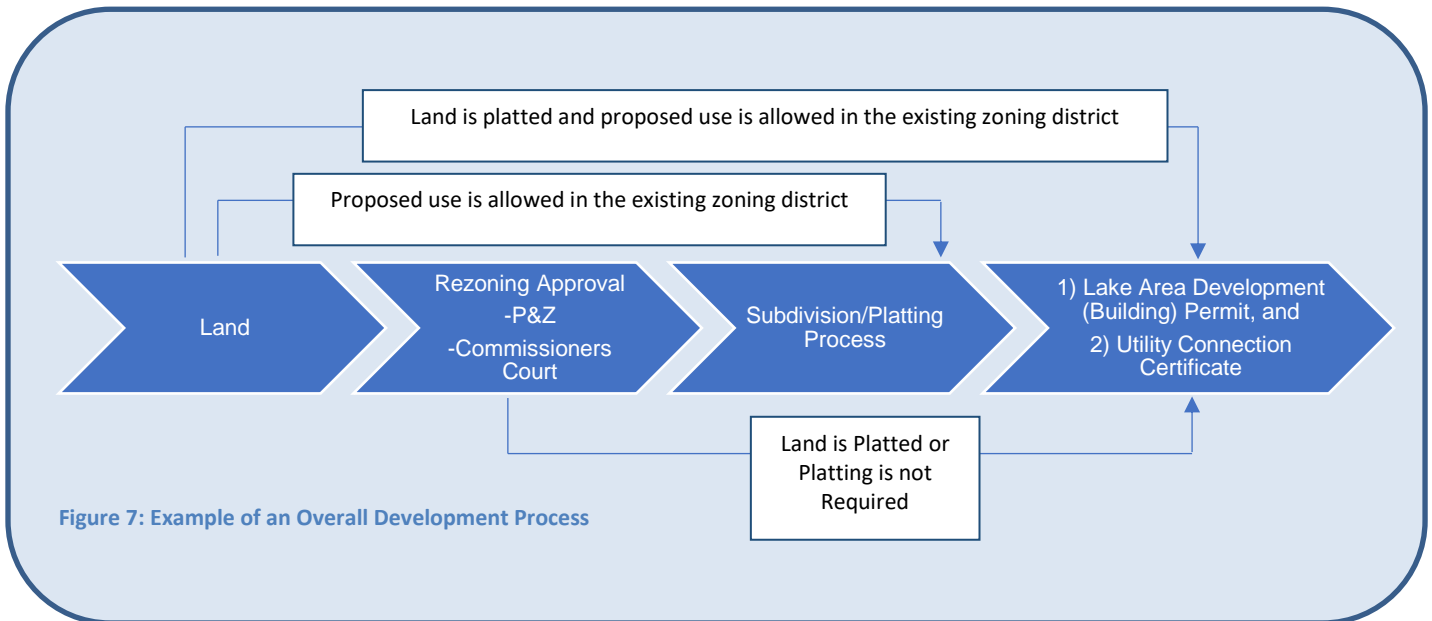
Land is platted and proposed use is allowed in the existing zoning district

Proposed use is allowed in the existing zoning district

Land

Rezoning Approval
-P&Z
-Commissioners Court

Subdivision/Platting Process

1) Lake Area Development (Building) Permit, and
2) Utility Connection Certificate

Land is Platted or Platting is not Required

Figure 7: Example of an Overall Development Process